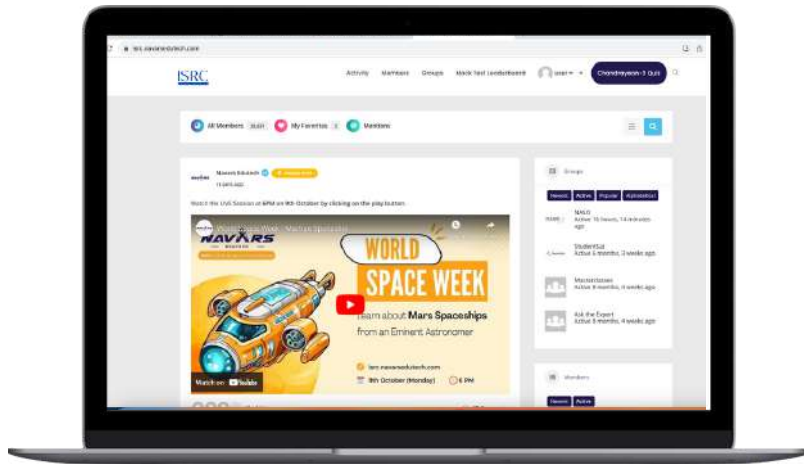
lsrc.navaresdutech.com

ISRC

Activity Members Groups Mock Test Leaderboard user Chandrayaan-3 Quiz

All Members My Favorites Mentions

Navars Edutech
11 DAYS AGO

Watch the Live Session at 6PM on 9th October by clicking on the play button.

NAVARS

WORLD SPACE WEEK

Learn about Mars Spaceships from an Eminent Astronomer

lsrc.navarsedutech.com

9th October (Monday) 6 PM

Watch on YouTube

Groups

Newest Active Popular Alphabetical

NASC
Active 16 hours, 14 minutes ago

StudentSat
Active 5 months, 3 weeks ago

Masterclasses
Active 8 months, 4 weeks ago

Ask the Expert
Active 8 months, 4 weeks ago

Members

Newest Active